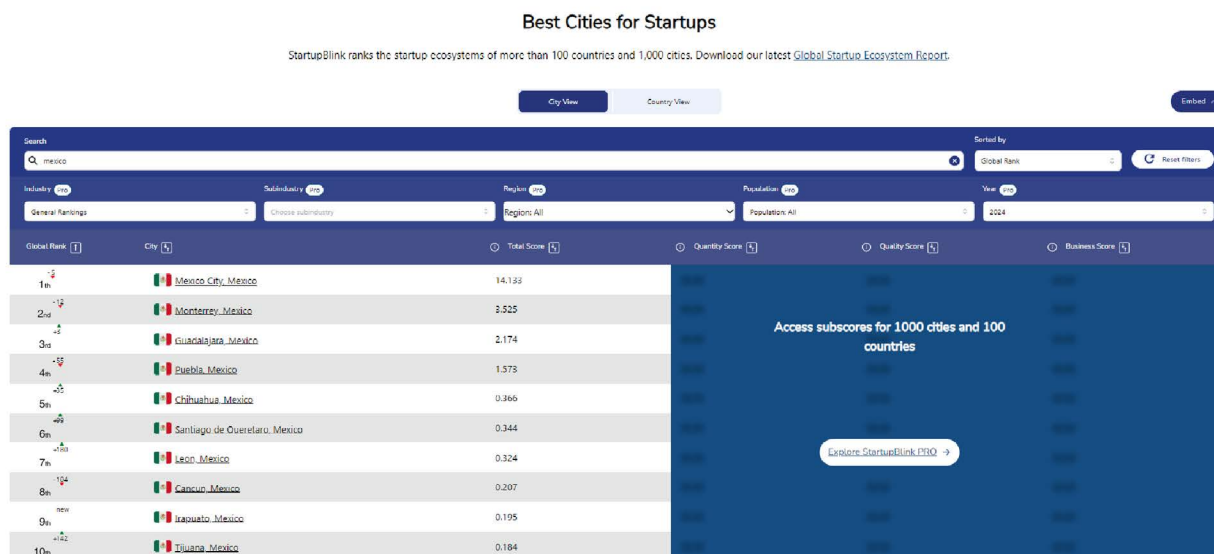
Best Cities for Startups

StartupBlink ranks the startup ecosystems of more than 100 countries and 1,000 cities. Download our latest Global Startup Ecosystem Report.

City View Country View

Embed

Search

mexico

Sorted by

Global Rank

Reset filters

Industry PRO

General Rankings

Subindustry PRO

Choose subindustry

Region PRO

Region: All

Population PRO

Population: All

Year PRO

2024

| Global Rank | City | Total Score | Quantity Score | Quality Score | Business Score |
|---|---|---|---|---|---|
| -2 1th | Mexico City, Mexico | 14.133 | | | |
| -13 2nd | Monterrey, Mexico | 3.525 | | | |
| +3 3rd | Guadalajara, Mexico | 2.174 | | | |
| -55 4th | Puebla, Mexico | 1.573 | | | |
| +65 5th | Chihuahua, Mexico | 0.366 | | | |
| +99 6th | Santiago de Queretaro, Mexico | 0.344 | | | |
| +183 7th | Leon, Mexico | 0.324 | | | |
| -104 8th | Cancun, Mexico | 0.207 | | | |
| new 9th | Irapuato, Mexico | 0.195 | | | |
| +142 10th | Tijuana, Mexico | 0.184 | | | |

Access subscores for 1000 cities and 100 countries

Explore StartupBlink PRO →